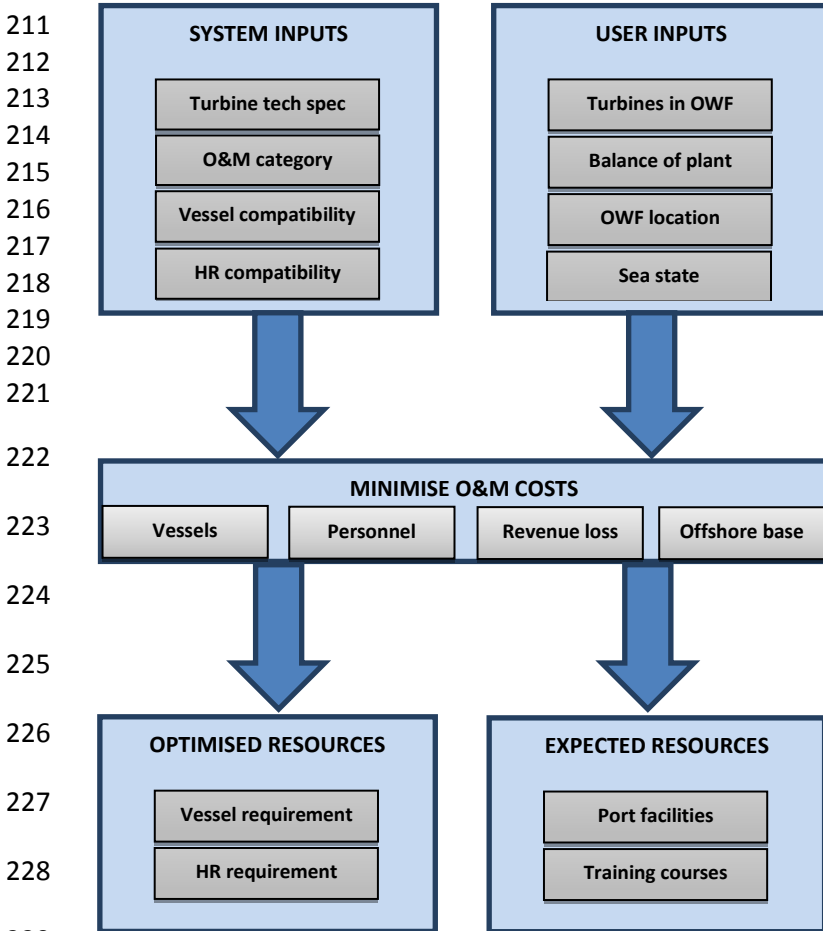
211
212
213
214
215
216
217
218
219
220
221

SYSTEM INPUTS

Turbine tech spec

O&M category

Vessel compatibility

HR compatibility

USER INPUTS

Turbines in OWF

Balance of plant

OWF location

Sea state

222

MINIMISE O&M COSTS

223

Vessels

Personnel

Revenue loss

Offshore base

224
225
226

OPTIMISED RESOURCES

227

Vessel requirement

228

HR requirement

EXPECTED RESOURCES

Port facilities

Training courses